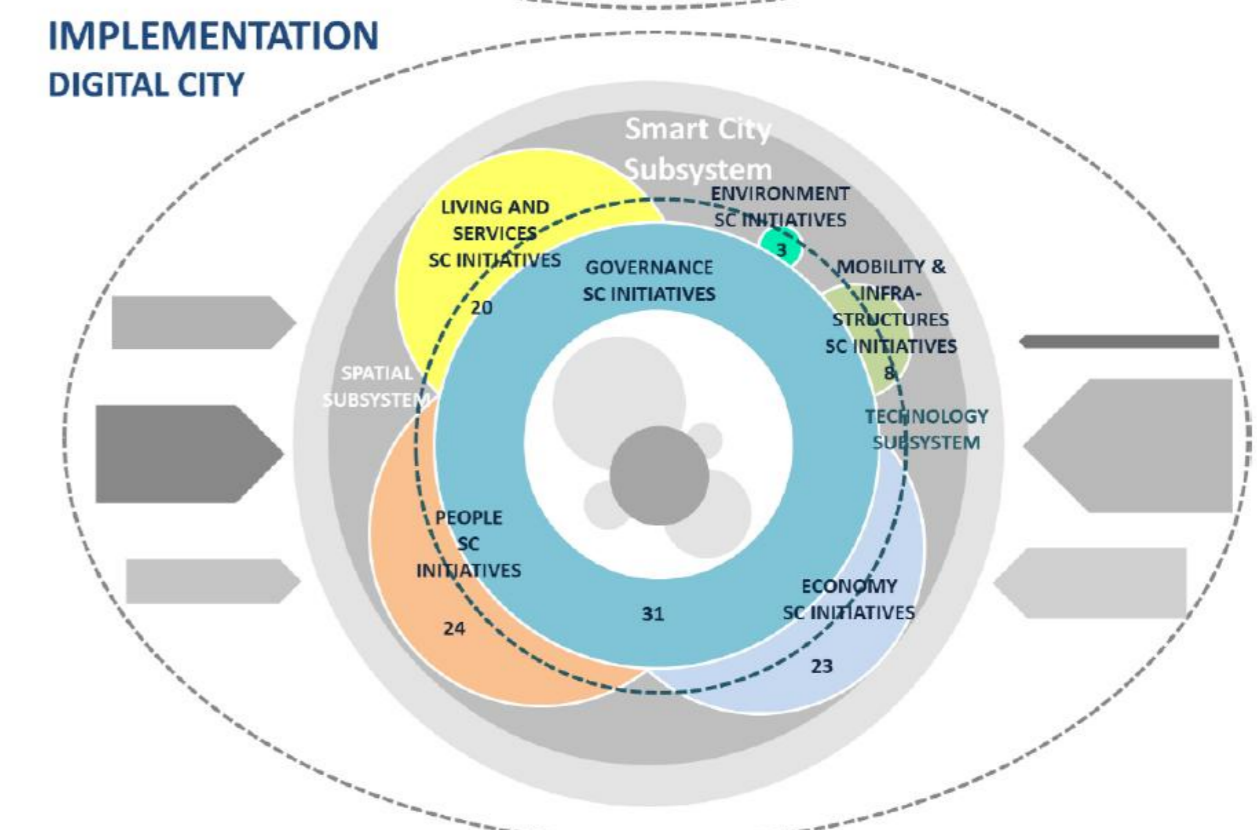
IMPLEMENTATION
DIGITAL CITY

Smart City Subsystem

LIVING AND SERVICES SC INITIATIVES
20

ENVIRONMENT SC INITIATIVES
3

GOVERNANCE SC INITIATIVES

MOBILITY & INFRA-STRUCTURES SC INITIATIVES
8

SPATIAL SUBSYSTEM

TECHNOLOGY SUBSYSTEM

PEOPLE SC INITIATIVES
24

31

ECONOMY SC INITIATIVES
23